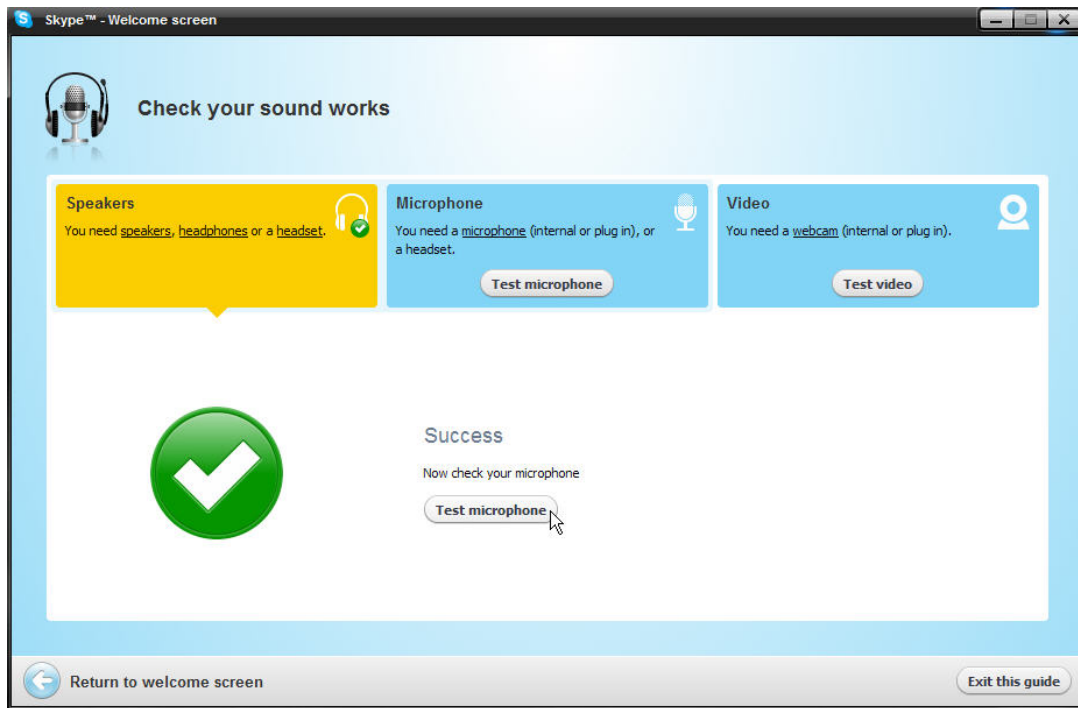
Skype™ - Welcome screen

Check your sound works

Speakers
You need speakers, headphones or a headset.

Microphone
You need a microphone (internal or plug in), or a headset.
Test microphone

Video
You need a webcam (internal or plug in).
Test video

Success
Now check your microphone
Test microphone

Return to welcome screen

Exit this guide